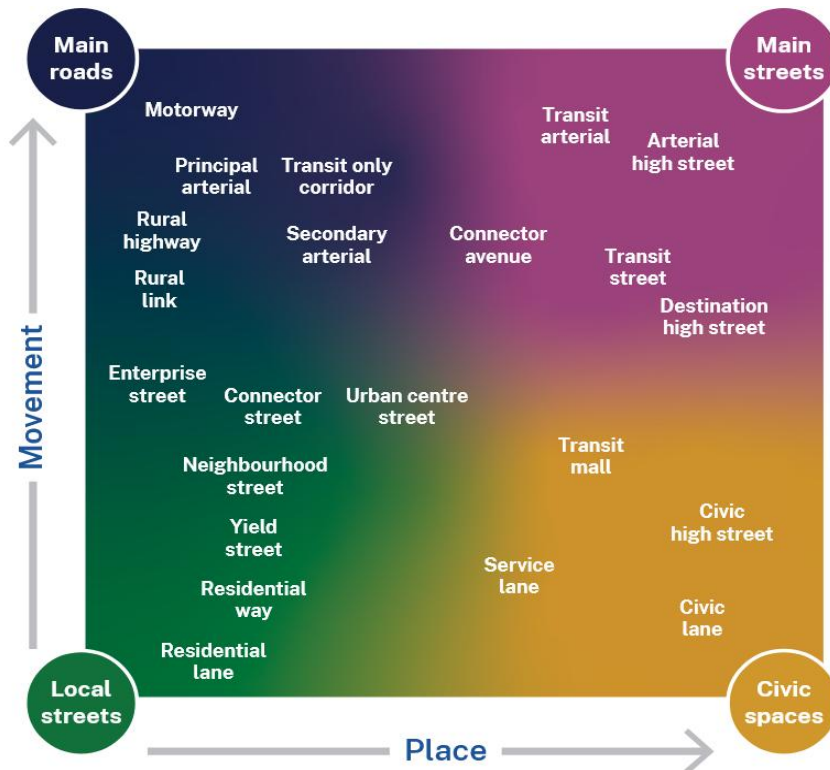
Main roads

Main streets

Motorway

Transit arterial

Arterial high street

Principal arterial

Transit only corridor

Rural highway

Secondary arterial

Connector avenue

Transit street

Rural link

Destination high street

Movement

Enterprise street

Connector street

Urban centre street

Transit mall

Neighbourhood street

Yield street

Civic high street

Service lane

Residential way

Civic lane

Residential lane

Local streets

Civic spaces

Place